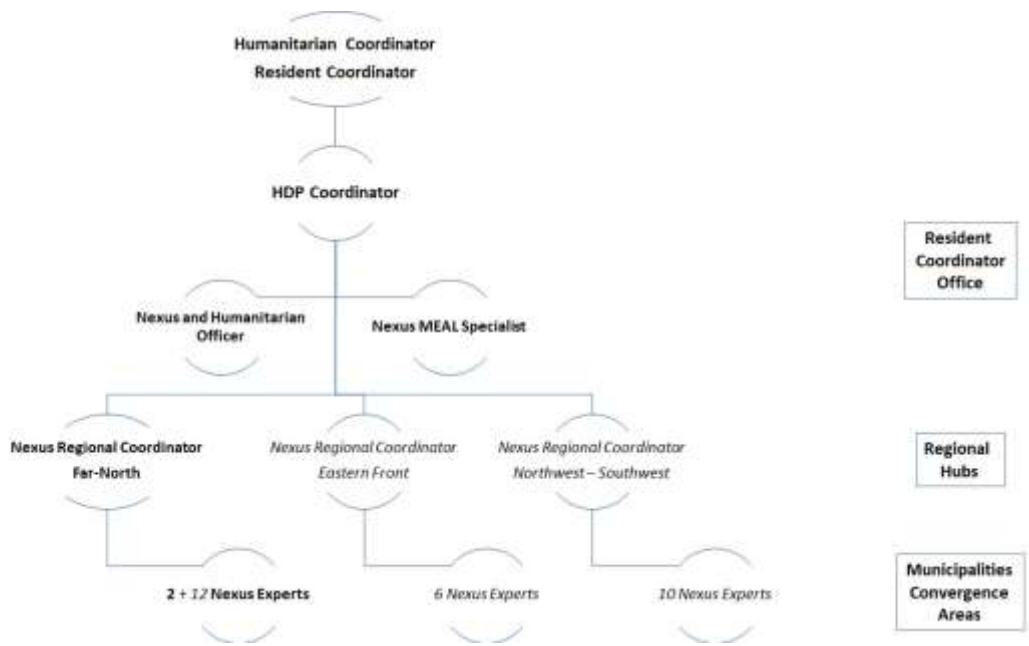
Humanitarian Coordinator
Resident Coordinator

HDP Coordinator

Resident Coordinator Office

Nexus and Humanitarian Officer

Nexus MEAL Specialist

Nexus Regional Coordinator
Far-North

Nexus Regional Coordinator
Eastern Front

Nexus Regional Coordinator
Northwest – Southwest

Regional Hubs

2 + 12 Nexus Experts

6 Nexus Experts

10 Nexus Experts

Municipalities Convergence Areas